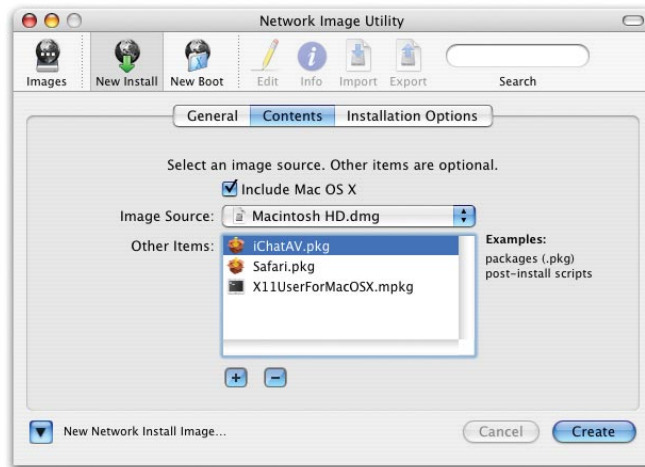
Network Image Utility

Images New Install New Boot Edit Info Import Export Search

General Contents Installation Options

Select an image source. Other items are optional.

Include Mac OS X

Image Source: Macintosh HD.dmg

Other Items: iChatAV.pkg
Safari.pkg
X11UserForMacOSX.mpkg

Examples:
packages (.pkg)
post-install scripts

+ −

New Network Install Image...

Cancel Create